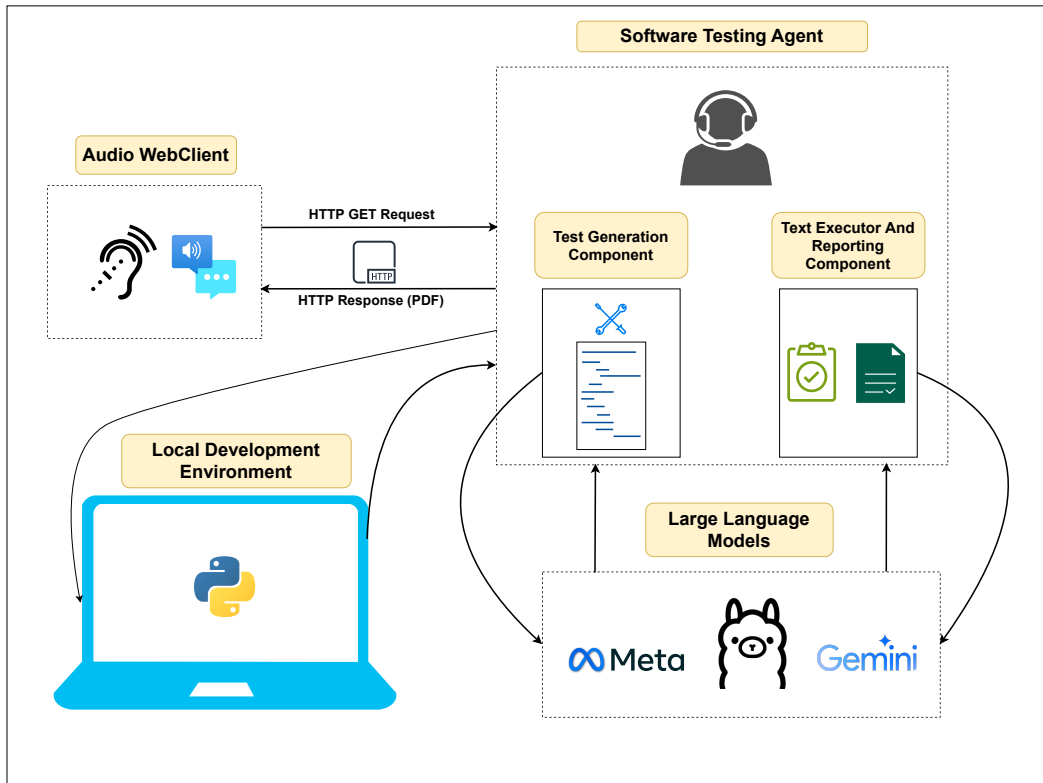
Software Testing Agent

Audio WebClient

HTTP GET Request

HTTP

HTTP Response (PDF)

Test Generation Component

Text Executor And Reporting Component

Local Development Environment

Large Language Models

Meta

Gemini